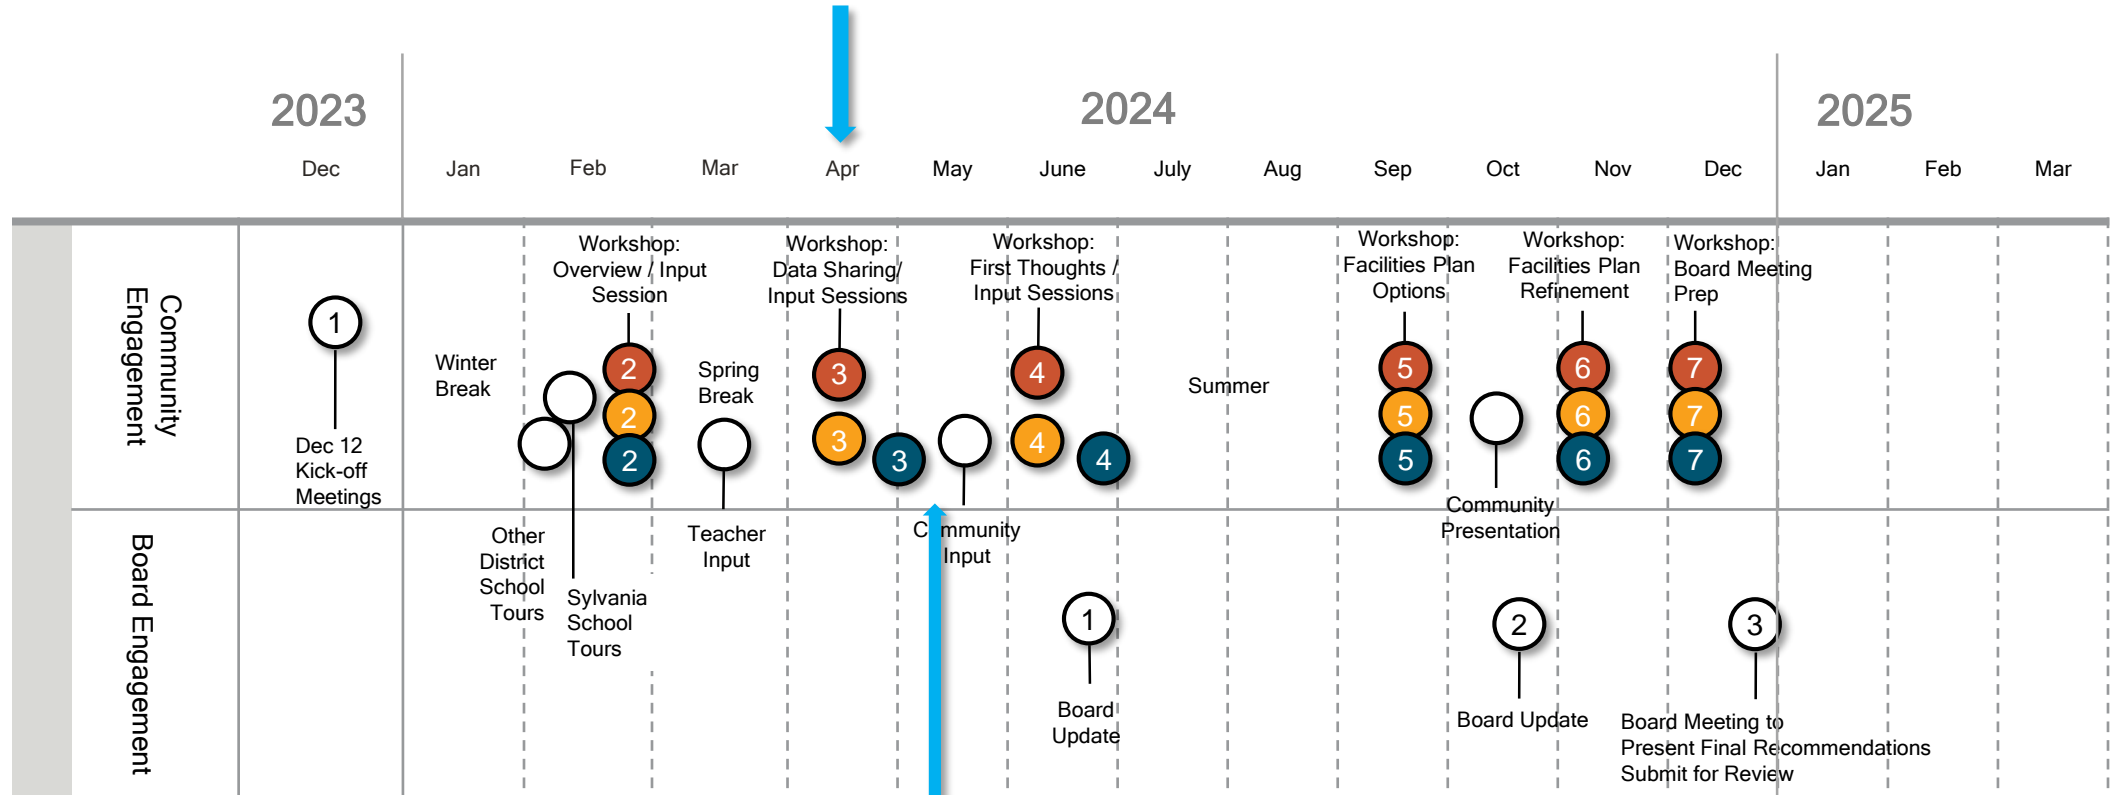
2023

2024

2025

Dec Jan Feb Mar Apr May June July Aug Sep Oct Nov Dec Jan Feb Mar

Community Engagement

1
Dec 12 Kick-off Meetings

Winter Break

Workshop: Overview / Input Session
2
2
2

Other District School Tours

Sylvania School Tours

Spring Break

Teacher Input

Workshop: Data Sharing/ Input Sessions
3
3
3

Community Input

Workshop: First Thoughts / Input Sessions
4
4
4

Summer

Workshop: Facilities Plan Options
5
5
5

Community Presentation

Workshop: Facilities Plan Refinement
6
6
6

Workshop: Board Meeting Prep
7
7
7

Board Engagement

1
Board Update

2
Board Update

3
Board Meeting to Present Final Recommendations Submit for Review